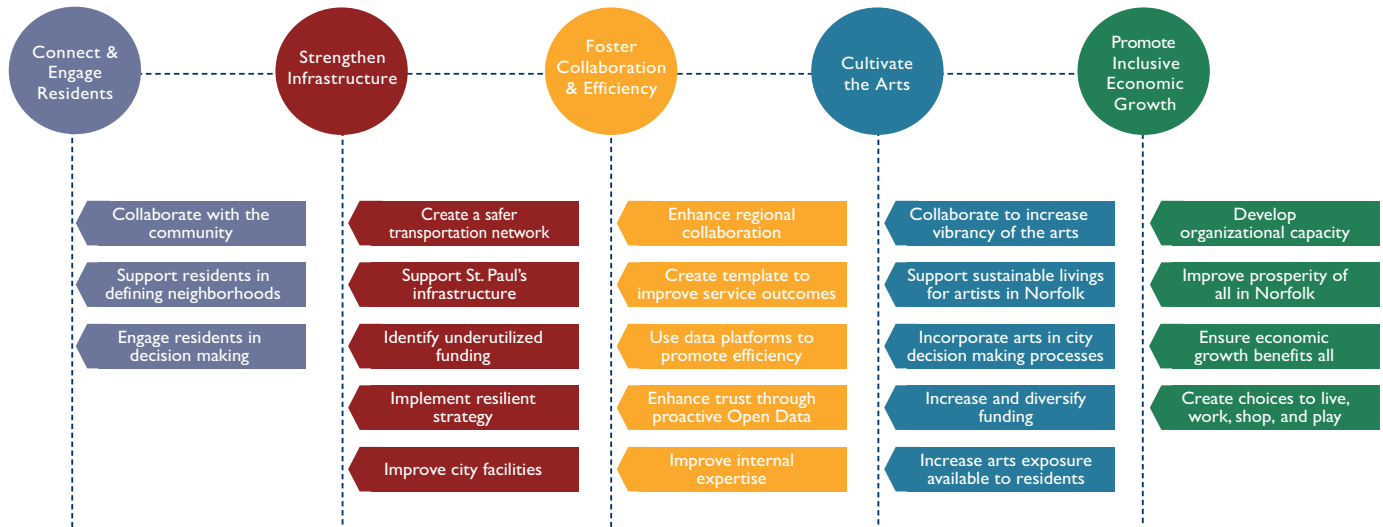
Connect & Engage Residents

Collaborate with the community

Support residents in defining neighborhoods

Engage residents in decision making

Strengthen Infrastructure

Create a safer transportation network

Support St. Paul's infrastructure

Identify underutilized funding

Implement resilient strategy

Improve city facilities

Foster Collaboration & Efficiency

Enhance regional collaboration

Create template to improve service outcomes

Use data platforms to promote efficiency

Enhance trust through proactive Open Data

Improve internal expertise

Cultivate the Arts

Collaborate to increase vibrancy of the arts

Support sustainable livings for artists in Norfolk

Incorporate arts in city decision making processes

Increase and diversify funding

Increase arts exposure available to residents

Promote Inclusive Economic Growth

Develop organizational capacity

Improve prosperity of all in Norfolk

Ensure economic growth benefits all

Create choices to live, work, shop, and play